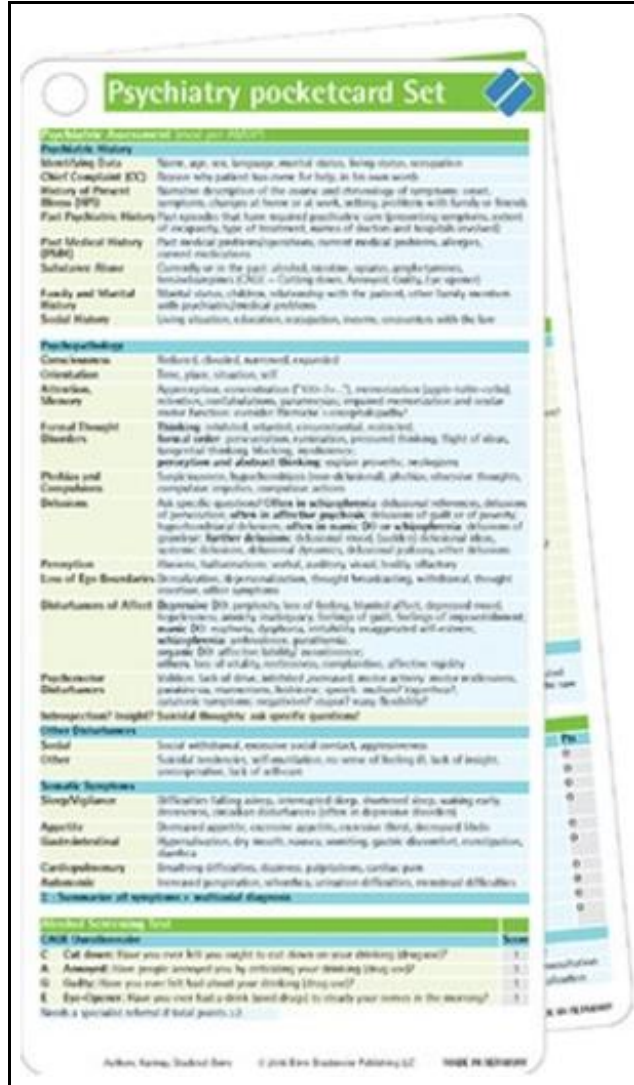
Psychiatry pocketcard Set

Psychiatric Assessment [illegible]

Psychiatric History

| | |
|---|---|
| Identifying Data | Name, age, sex, language, marital status, living status, occupation |
| Chief Complaint (CC) | Reason why patient has come for help, in his own words |
| History of Present Illness (HPI) | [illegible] |
| Past Psychiatric History | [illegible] |
| Past Medical History (PMH) | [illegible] |
| Substance Abuse | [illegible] |
| Family and Marital History | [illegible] |
| Social History | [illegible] |

Psychopathology

| | |
|---|---|
| Consciousness | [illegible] |
| Orientation | Time, place, situation, self |
| Attention, Memory | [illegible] |
| Formal Thought Disorders | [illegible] |
| Phobias and Compulsions | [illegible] |
| Delusions | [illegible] |
| Perception | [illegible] |
| Loss of Ego Boundaries | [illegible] |
| Disturbances of Affect | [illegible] |
| Psychomotor Disturbances | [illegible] |

Introspection? Insight? Suicidal thoughts: ask specific questions!

Other Disturbances

| | |
|---|---|
| Social | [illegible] |
| Other | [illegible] |

Somatic Symptoms

| | |
|---|---|
| Sleep/Vigilance | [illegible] |
| Appetite | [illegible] |
| Gastrointestinal | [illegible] |
| Cardiopulmonary | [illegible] |
| Autonomic | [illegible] |

Σ : Summarize all symptoms + multiaxial diagnosis

Alcohol Screening Test

| CAGE Questionnaire | | Score |
|---|---|---|
| C | Cut down: Have you ever felt you ought to cut down on your drinking (drugs)? | 1 |
| A | Annoyed: Have people annoyed you by criticizing your drinking (drug use)? | 1 |
| G | Guilty: Have you ever felt bad about your drinking (drug use)? | 1 |
| E | Eye-Opener: Have you ever had a drink (used drugs) to steady your nerves in the morning? | 1 |

Needs a specialist referral if total points ≥2

Authors: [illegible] © 2008 Börm Bruckmeier Publishing LLC MADE IN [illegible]